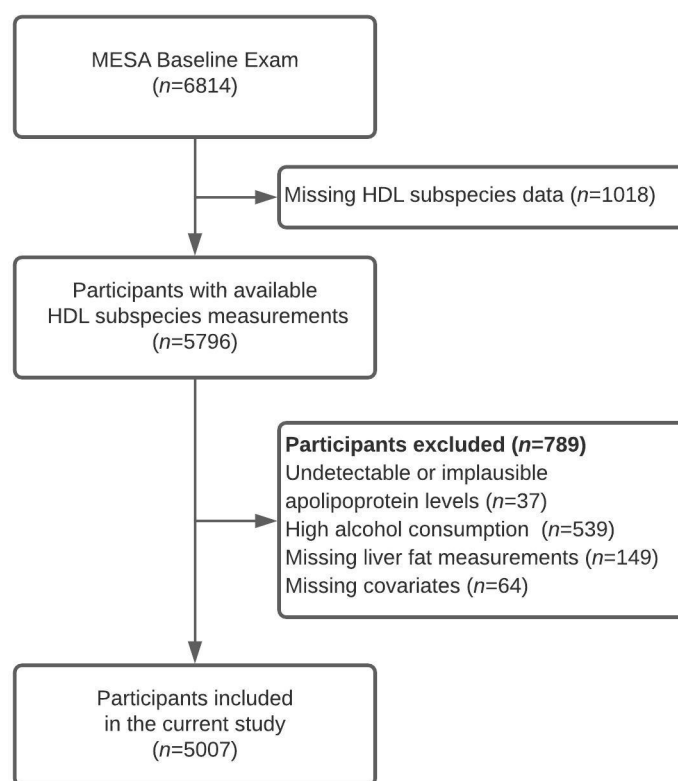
MESA Baseline Exam
($n$=6814)

Missing HDL subspecies data ($n$=1018)

Participants with available HDL subspecies measurements
($n$=5796)

**Participants excluded ($n$=789)**
Undetectable or implausible apolipoprotein levels ($n$=37)
High alcohol consumption ($n$=539)
Missing liver fat measurements ($n$=149)
Missing covariates ($n$=64)

Participants included in the current study
($n$=5007)